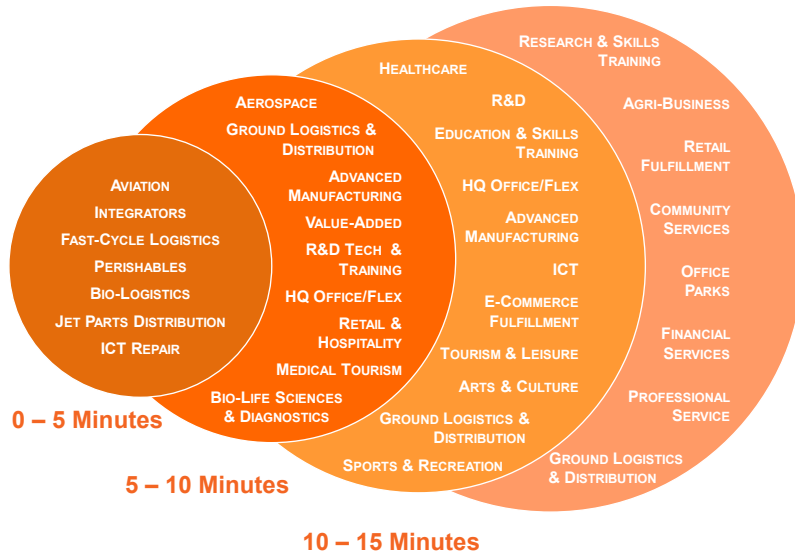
Aviation
Integrators
Fast-Cycle Logistics
Perishables
Bio-Logistics
Jet Parts Distribution
ICT Repair

0 – 5 Minutes

Aerospace
Ground Logistics & Distribution
Advanced Manufacturing
Value-Added
R&D Tech & Training
HQ Office/Flex
Retail & Hospitality
Medical Tourism
Bio-Life Sciences & Diagnostics

5 – 10 Minutes

Healthcare
R&D
Education & Skills Training
HQ Office/Flex
Advanced Manufacturing
ICT
E-Commerce Fulfillment
Tourism & Leisure
Arts & Culture
Ground Logistics & Distribution
Sports & Recreation

10 – 15 Minutes

Research & Skills Training
Agri-Business
Retail Fulfillment
Community Services
Office Parks
Financial Services
Professional Service
Ground Logistics & Distribution